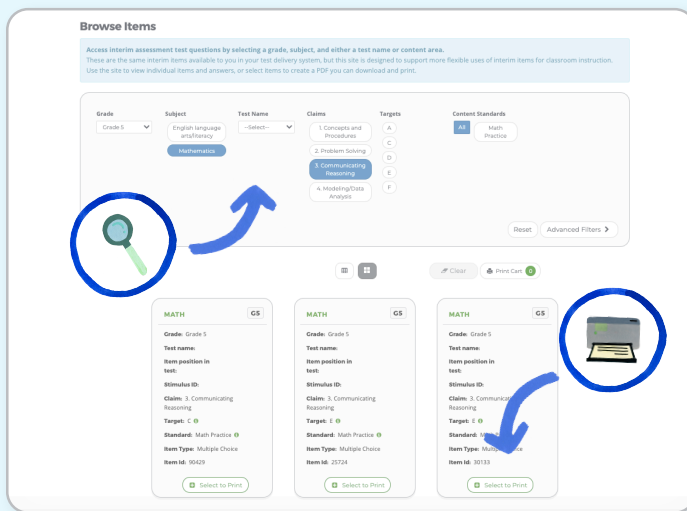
Browse Items

Access interim assessment test questions by selecting a grade, subject, and either a test name or content area.
These are the same interim items available to you in your test delivery system, but this site is designed to support more flexible uses of interim items for classroom instruction. Use the site to view individual items and answers, or select items to create a PDF you can download and print.

Grade
Grade 5

Subject
English language arts/literacy
Mathematics

Test Name
--Select--

Claims
1. Concepts and Procedures
2. Problem Solving
3. Communicating Reasoning
4. Modeling/Data Analysis

Targets
A
C
D
E
F

Content Standards
All
Math Practice

Reset
Advanced Filters

Clear
Print Cart 0

MATH G5
Grade: Grade 5
Test name:
Item position in test:
Stimulus ID:
Claim: 3. Communicating Reasoning
Target: C
Standard: Math Practice
Item Type: Multiple Choice
Item Id: 90429
Select to Print

MATH G5
Grade: Grade 5
Test name:
Item position in test:
Stimulus ID:
Claim: 3. Communicating Reasoning
Target: E
Standard: Math Practice
Item Type: Multiple Choice
Item Id: 25724
Select to Print

MATH G5
Grade: Grade 5
Test name:
Item position in test:
Stimulus ID:
Claim: 3. Communicating Reasoning
Target: E
Standard: M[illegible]
Item Type: Multiple Choice
Item Id: 30133
Select to Print